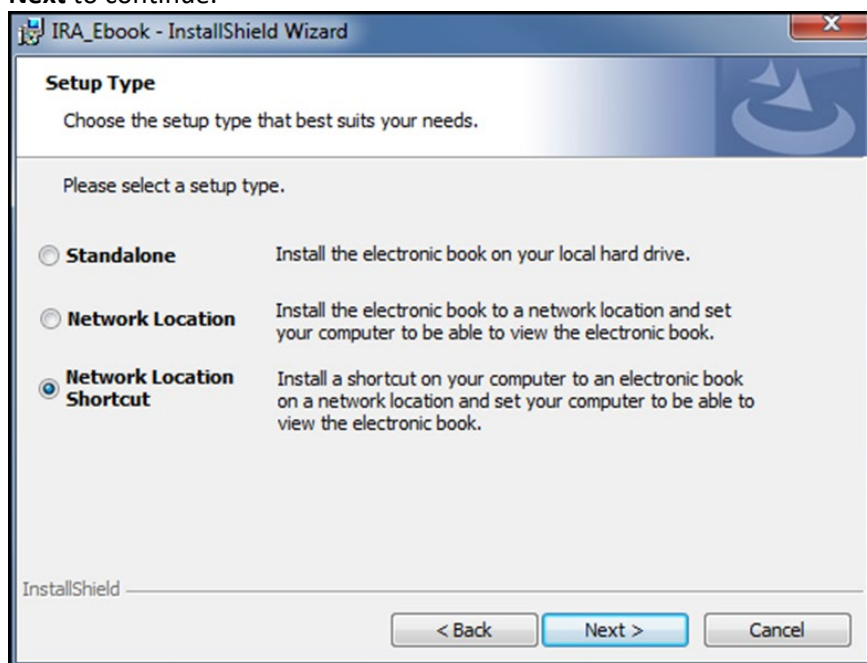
**Next** to continue.

IRA_Ebook - InstallShield Wizard

**Setup Type**

Choose the setup type that best suits your needs.

Please select a setup type.

**Standalone** Install the electronic book on your local hard drive.

**Network Location** Install the electronic book to a network location and set your computer to be able to view the electronic book.

**Network Location Shortcut** Install a shortcut on your computer to an electronic book on a network location and set your computer to be able to view the electronic book.

InstallShield

< Back Next > Cancel